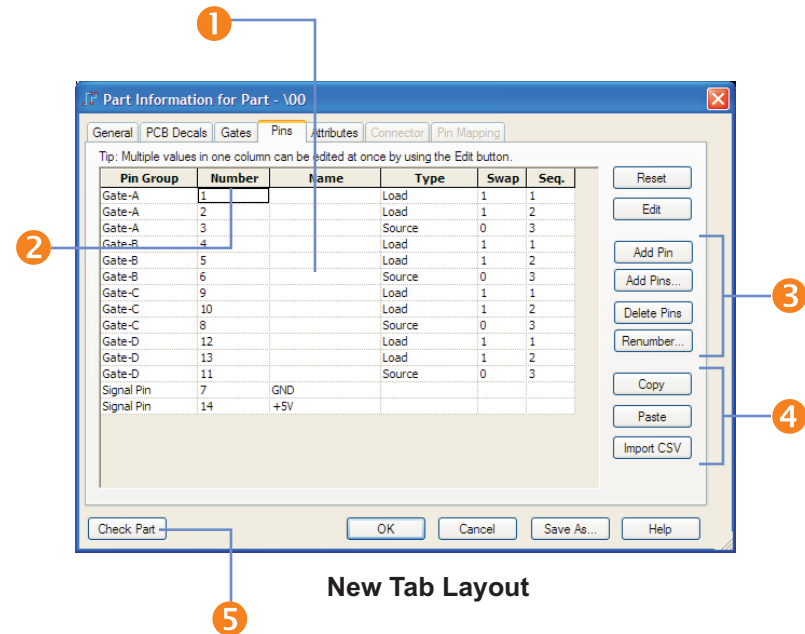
1

Part Information for Part - \00

General | PCB Decals | Gates | Pins | Attributes | Connector | Pin Mapping

Tip: Multiple values in one column can be edited at once by using the Edit button.

| Pin Group | Number | Name | Type | Swap | Seq. |
|---|---|---|---|---|---|
| Gate-A | 1 | | Load | 1 | 1 |
| Gate-A | 2 | | Load | 1 | 2 |
| Gate-A | 3 | | Source | 0 | 3 |
| Gate-B | 4 | | Load | 1 | 1 |
| Gate-B | 5 | | Load | 1 | 2 |
| Gate-B | 6 | | Source | 0 | 3 |
| Gate-C | 9 | | Load | 1 | 1 |
| Gate-C | 10 | | Load | 1 | 2 |
| Gate-C | 8 | | Source | 0 | 3 |
| Gate-D | 12 | | Load | 1 | 1 |
| Gate-D | 13 | | Load | 1 | 2 |
| Gate-D | 11 | | Source | 0 | 3 |
| Signal Pin | 7 | GND | | | |
| Signal Pin | 14 | +5V | | | |

2

Reset
Edit
Add Pin
Add Pins...
Delete Pins
Renumber...

3

Copy
Paste
Import CSV

4

Check Part
OK
Cancel
Save As...
Help

New Tab Layout

5